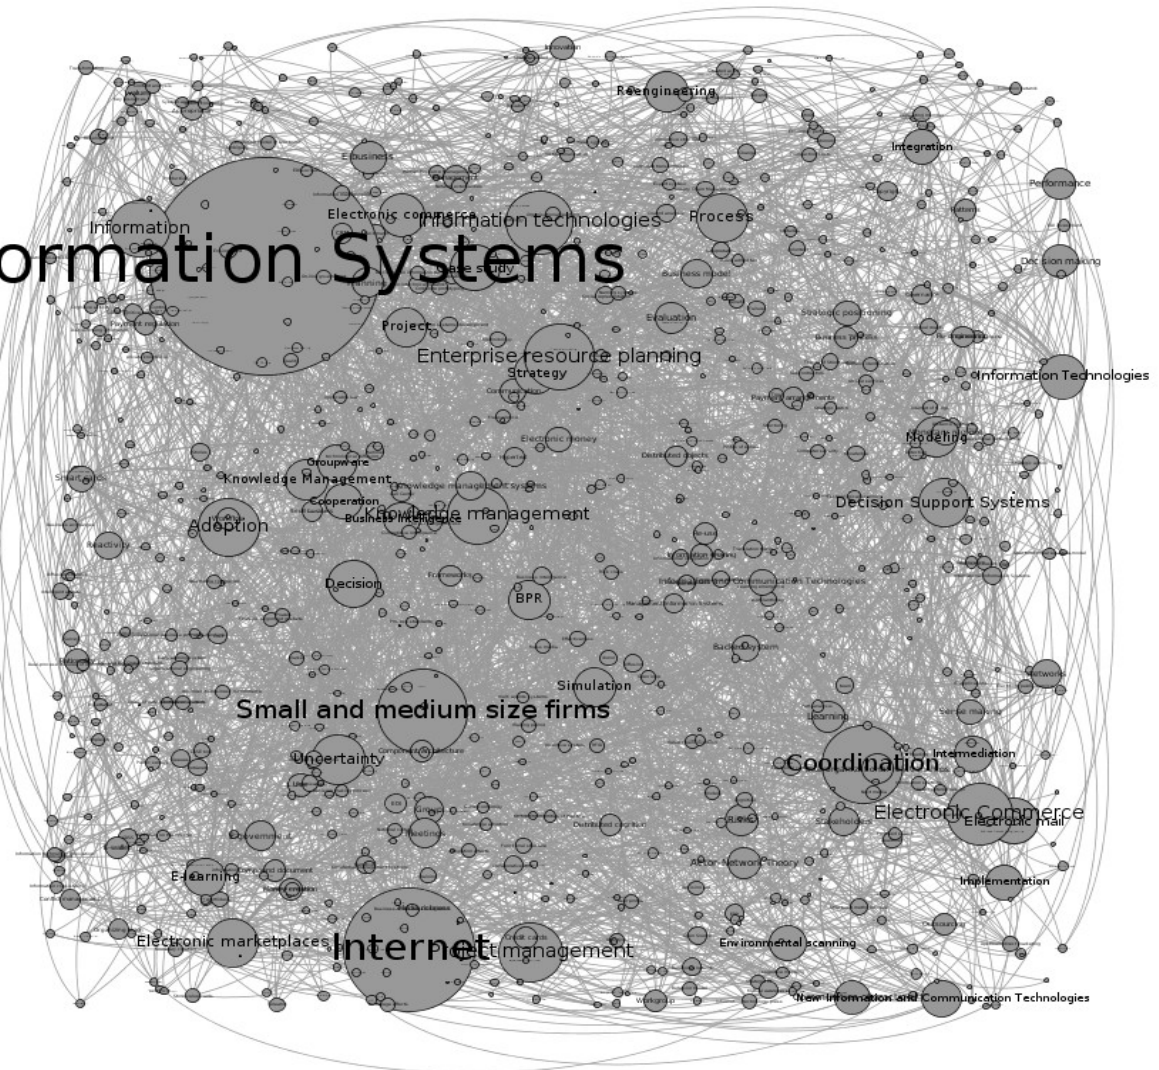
Innovation
Reengineering
Integration
Performance
E-business
Electronic commerce
Information technologies
Process
Information
ormation Systems
Case study
Business model
Decision making
Evaluation
Strategic positioning
Project
Enterprise resource planning
Strategy
Information Technologies
Electronic money
Distributed objects
Modeling
Groupware
Knowledge Management
Knowledge management systems
Cooperation
Business intelligence
Knowledge management
Decision Support Systems
Adoption
Decision
BPR
Information and Communication Technologies
Simulation
Small and medium size firms
Uncertainty
Network
Learning
Intermediation
Coordination
Electronic Commerce
Electronic mail
Outsourcing
Actor-Network Theory
E-learning
Implementation
Electronic marketplaces
Internet
Credit cards
management
Environmental scanning
New Information and Communication Technologies